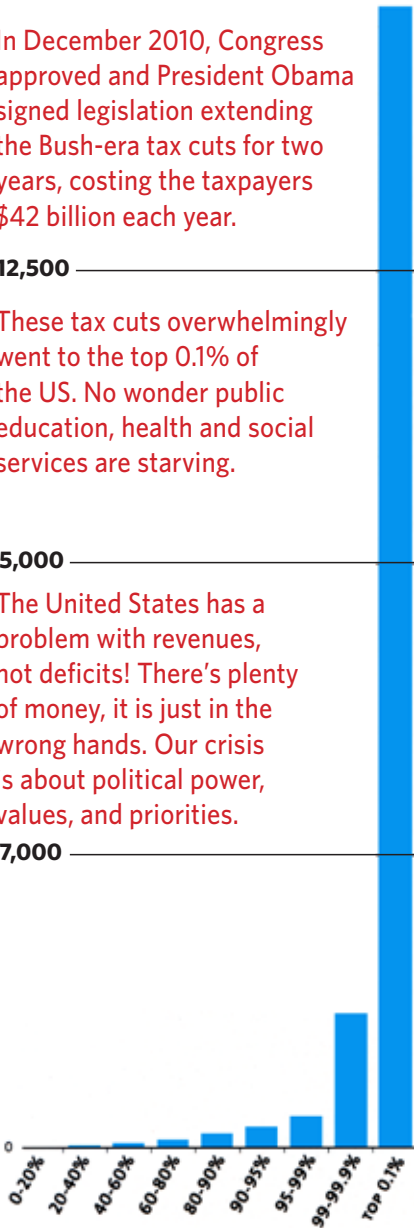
n December 2010, Congress approved and President Obama signed legislation extending the Bush-era tax cuts for two years, costing the taxpayers $42 billion each year.

12,500

These tax cuts overwhelmingly went to the top 0.1% of the US. No wonder public education, health and social services are starving.

5,000

The United States has a problem with revenues, not deficits! There's plenty of money, it is just in the wrong hands. Our crisis is about political power, values, and priorities.

7,000

0

0-20%
20-40%
40-60%
60-80%
80-90%
90-95%
95-99%
99-99.9%
TOP 0.1%